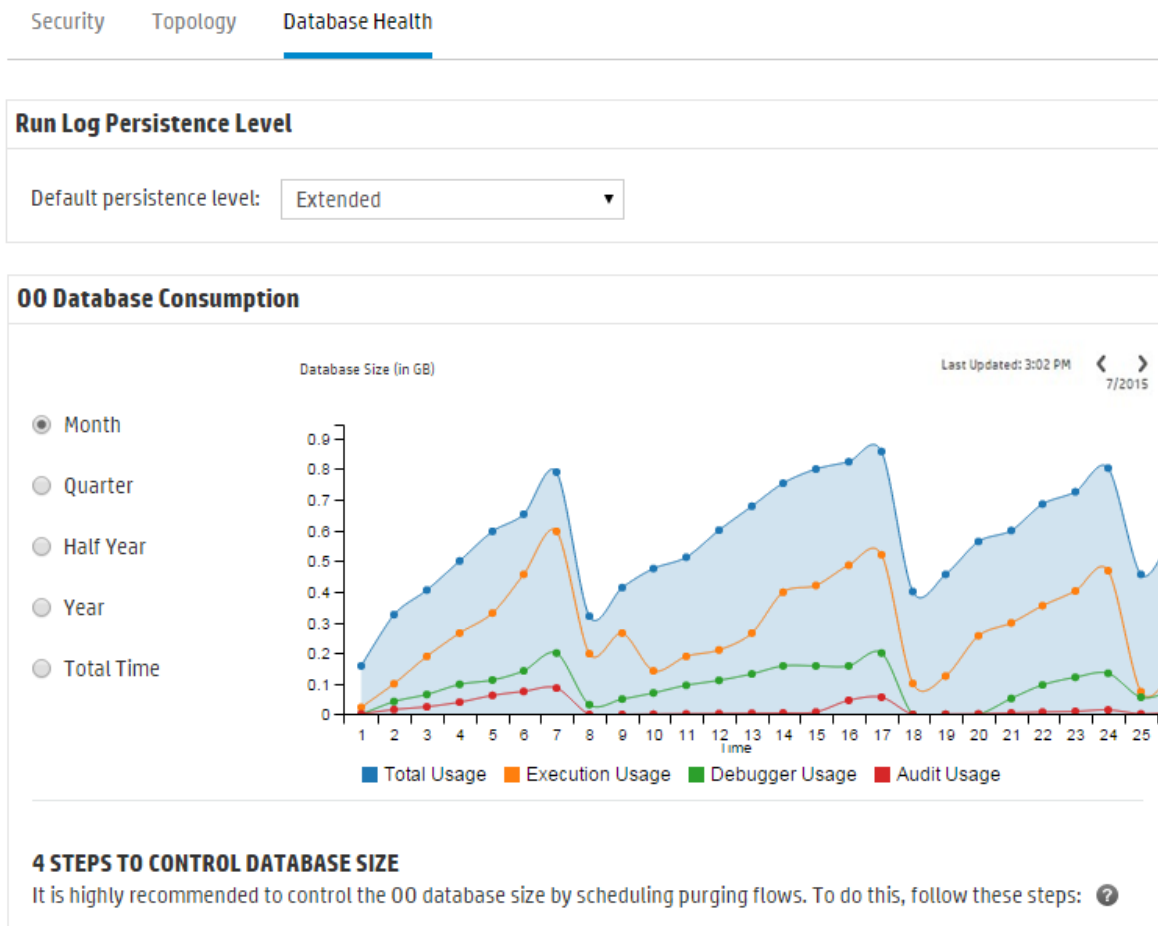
Security Topology Database Health

Run Log Persistence Level

Default persistence level: Extended

OO Database Consumption

Database Size (in GB)

Last Updated: 3:02 PM
7/2015

Month
Quarter
Half Year
Year
Total Time

0.9
0.8
0.7
0.6
0.5
0.4
0.3
0.2
0.1
0

1 2 3 4 5 6 7 8 9 10 11 12 13 14 15 16 17 18 19 20 21 22 23 24 25
Time

Total Usage Execution Usage Debugger Usage Audit Usage

4 STEPS TO CONTROL DATABASE SIZE
It is highly recommended to control the OO database size by scheduling purging flows. To do this, follow these steps: